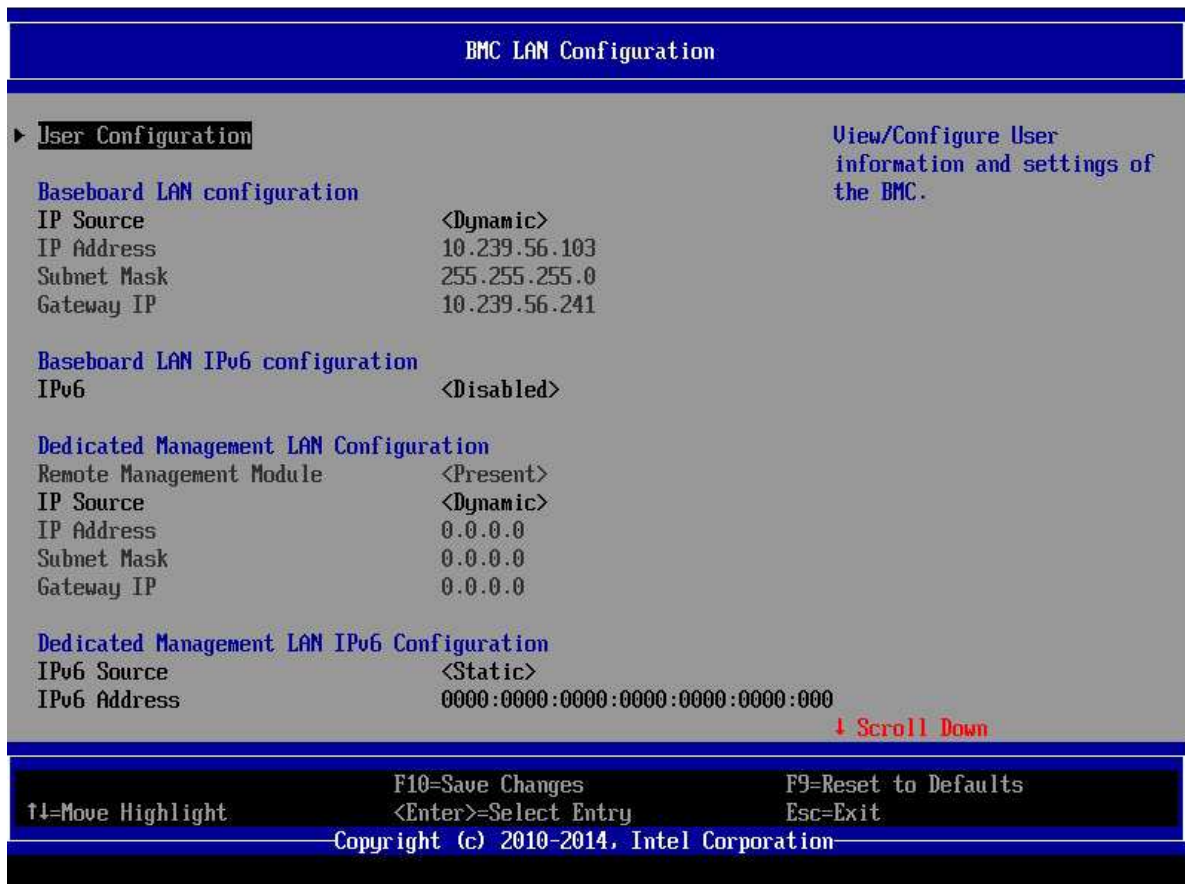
BMC LAN Configuration

▸ User Configuration

Baseboard LAN configuration
IP Source <Dynamic>
IP Address 10.239.56.103
Subnet Mask 255.255.255.0
Gateway IP 10.239.56.241

Baseboard LAN IPv6 configuration
IPv6 <Disabled>

Dedicated Management LAN Configuration
Remote Management Module <Present>
IP Source <Dynamic>
IP Address 0.0.0.0
Subnet Mask 0.0.0.0
Gateway IP 0.0.0.0

Dedicated Management LAN IPv6 Configuration
IPv6 Source <Static>
IPv6 Address 0000:0000:0000:0000:0000:0000:000

View/Configure User information and settings of the BMC.

↓ Scroll Down

F10=Save Changes
F9=Reset to Defaults
↑↓=Move Highlight
<Enter>=Select Entry
Esc=Exit
Copyright (c) 2010-2014, Intel Corporation